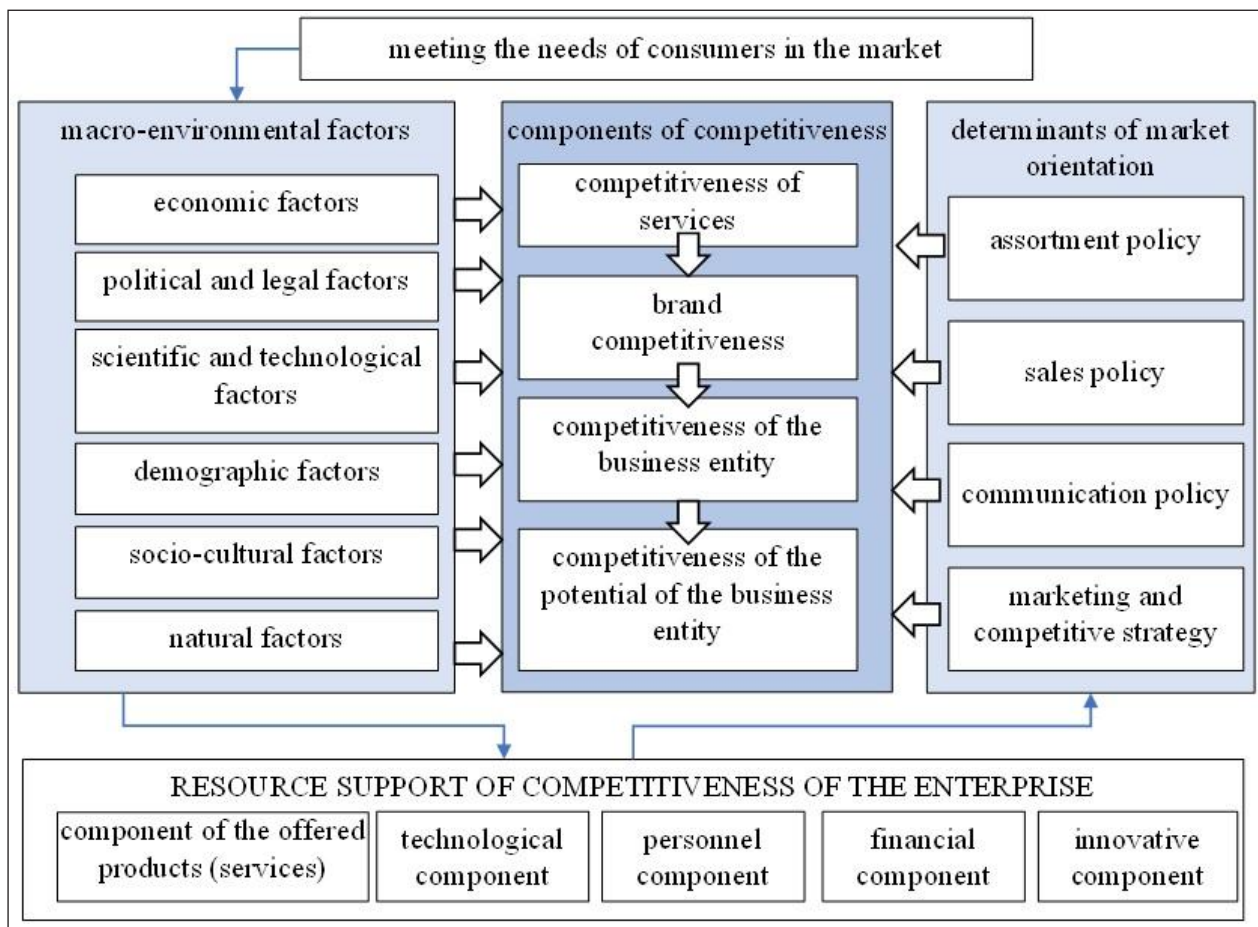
meeting the needs of consumers in the market

macro-environmental factors

economic factors

political and legal factors

scientific and technological factors

demographic factors

socio-cultural factors

natural factors

components of competitiveness

competitiveness of services

brand competitiveness

competitiveness of the business entity

competitiveness of the potential of the business entity

determinants of market orientation

assortment policy

sales policy

communication policy

marketing and competitive strategy

RESOURCE SUPPORT OF COMPETITIVENESS OF THE ENTERPRISE

component of the offered products (services)

technological component

personnel component

financial component

innovative component